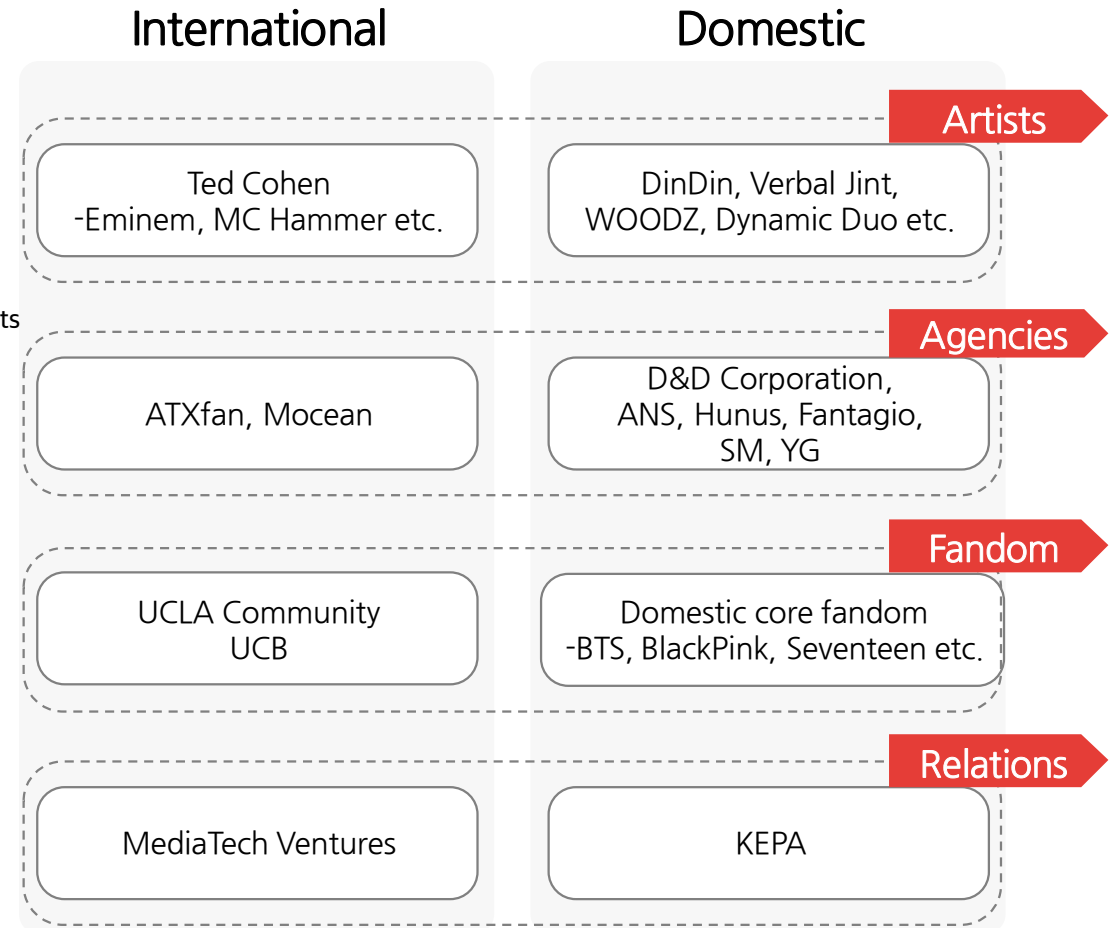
International

Domestic

Artists

Ted Cohen
-Eminem, MC Hammer etc.

DinDin, Verbal Jint,
WOODZ, Dynamic Duo etc.

ts

Agencies

ATXfan, Mocean

D&D Corporation,
ANS, Hunus, Fantagio,
SM, YG

Fandom

UCLA Community
UCB

Domestic core fandom
-BTS, BlackPink, Seventeen etc.

Relations

MediaTech Ventures

KEPA